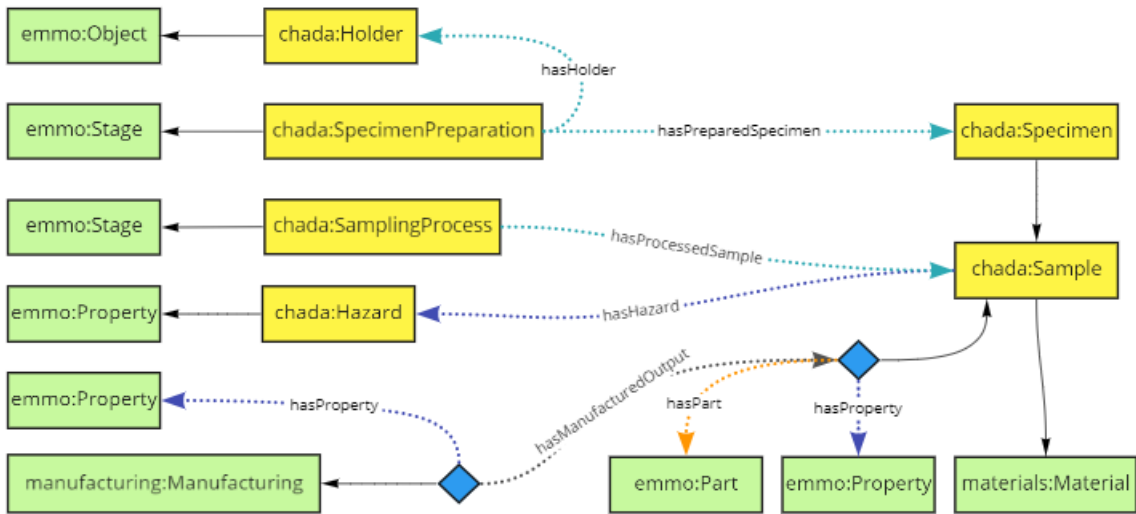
emmo:Object

chada:Holder

hasHolder

emmo:Stage

chada:SpecimenPreparation

hasPreparedSpecimen

chada:Specimen

emmo:Stage

chada:SamplingProcess

hasProcessedSample

chada:Sample

emmo:Property

chada:Hazard

hasHazard

hasManufacturedOutput

emmo:Property

hasProperty

hasPart

hasProperty

manufacturing:Manufacturing

emmo:Part

emmo:Property

materials:Material